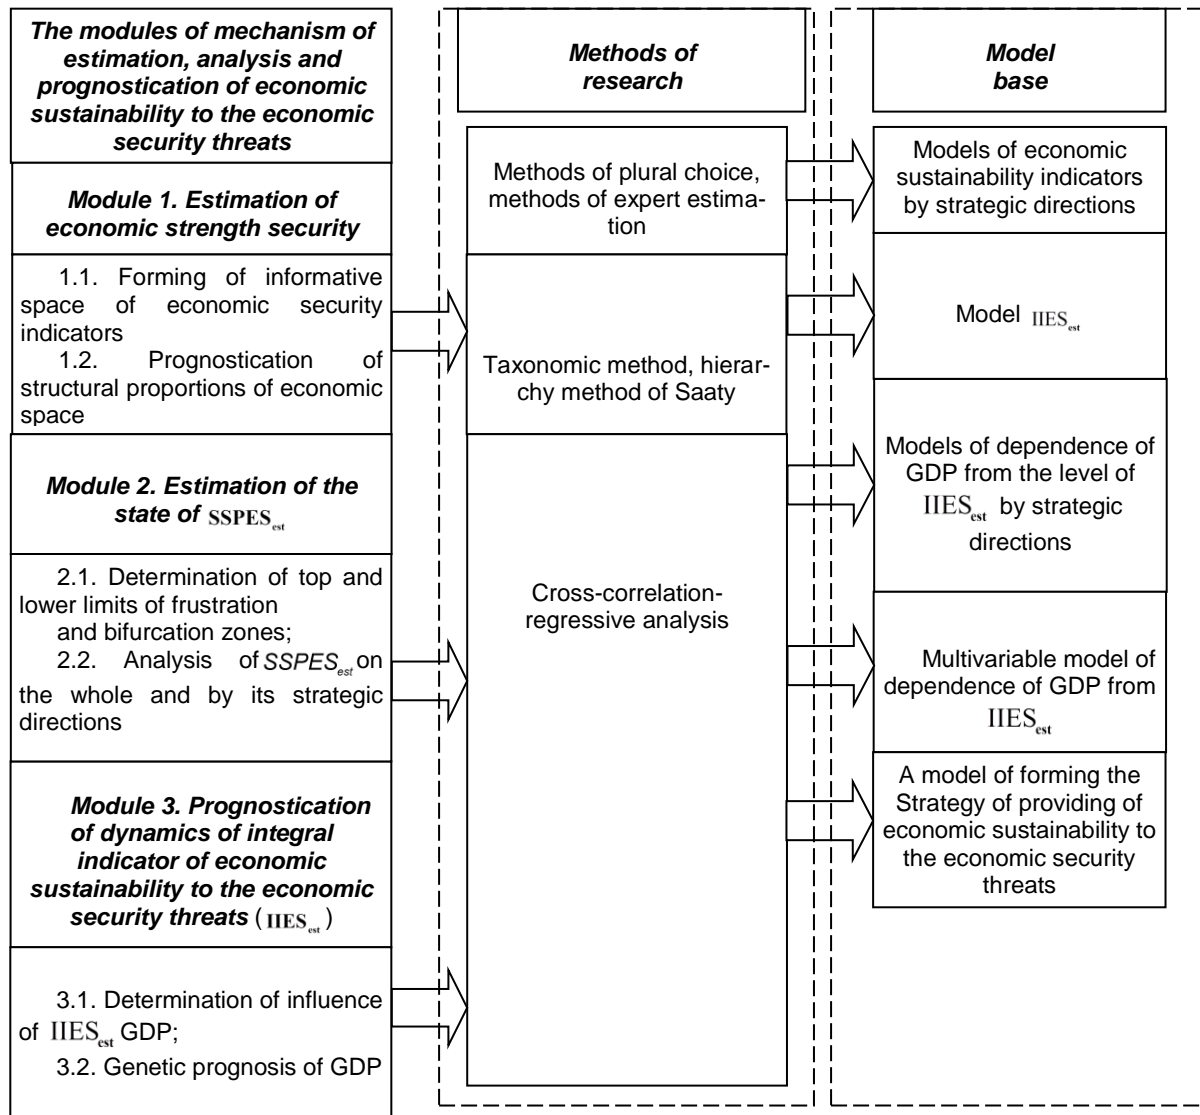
The modules of mechanism of estimation, analysis and prognostication of economic sustainability to the economic security threats

Module 1. Estimation of economic strength security

1.1. Forming of informative space of economic security indicators
1.2. Prognostication of structural proportions of economic space

Module 2. Estimation of the state of $SSPES_{est}$

2.1. Determination of top and lower limits of frustration and bifurcation zones;
2.2. Analysis of $SSPES_{est}$ on the whole and by its strategic directions

Module 3. Prognostication of dynamics of integral indicator of economic sustainability to the economic security threats ($IIES_{est}$)

3.1. Determination of influence of $IIES_{est}$ GDP;
3.2. Genetic prognosis of GDP

Methods of research

Methods of plural choice, methods of expert estimation

Taxonomic method, hierarchy method of Saaty

Cross-correlation-regressive analysis

Model base

Models of economic sustainability indicators by strategic directions

Model $IIES_{est}$

Models of dependence of GDP from the level of $IIES_{est}$ by strategic directions

Multivariable model of dependence of GDP from $IIES_{est}$

A model of forming the Strategy of providing of economic sustainability to the economic security threats